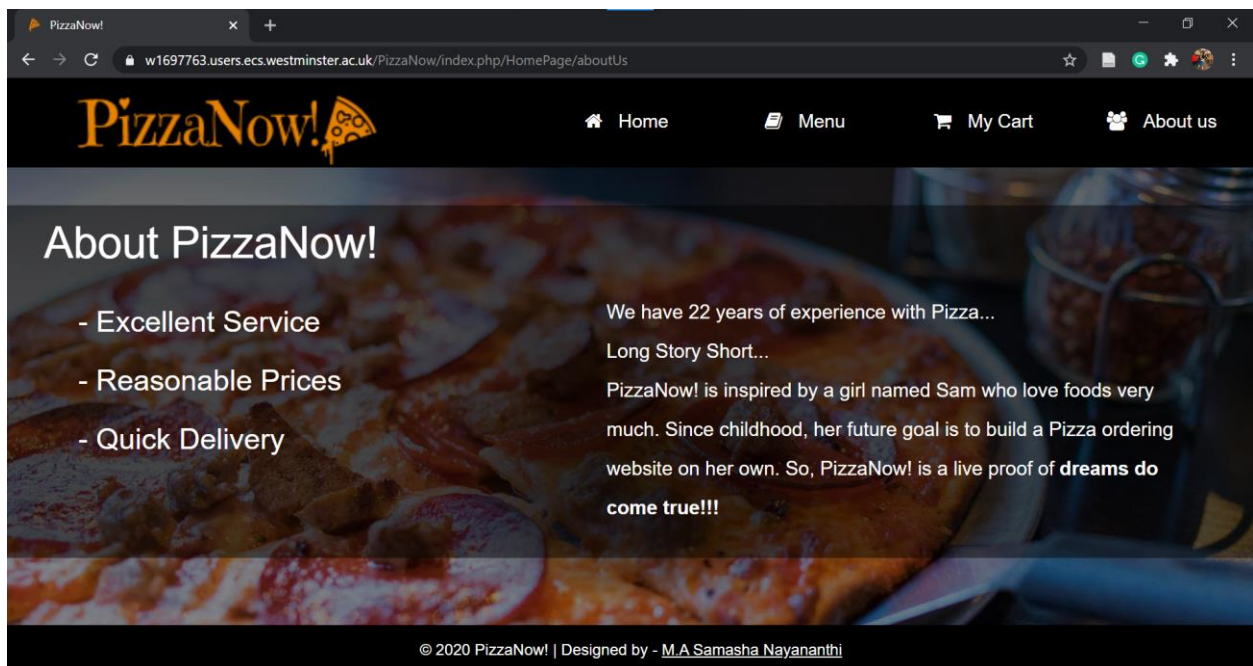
PizzaNow!
w1697763.users.ecs.westminster.ac.uk/PizzaNow/index.php/HomePage/aboutUs

PizzaNow!

Home
Menu
My Cart
About us

About PizzaNow!

- Excellent Service
- Reasonable Prices
- Quick Delivery

We have 22 years of experience with Pizza...
Long Story Short...
PizzaNow! is inspired by a girl named Sam who love foods very much. Since childhood, her future goal is to build a Pizza ordering website on her own. So, PizzaNow! is a live proof of **dreams do come true!!!**

© 2020 PizzaNow! | Designed by - M.A Samasha Nayananthi